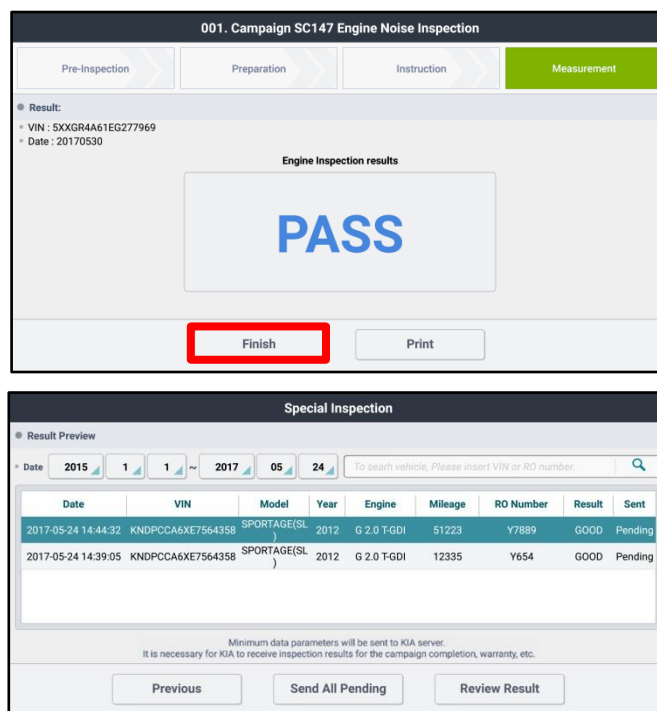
001. Campaign SC147 Engine Noise Inspection

Pre-Inspection | Preparation | Instruction | Measurement

Result:

VIN : 5XXGR4A61EG277969
Date : 20170530

Engine Inspection results

PASS

Finish | Print

Special Inspection

Result Preview

Date 2015 1 1 ~ 2017 05 24 To search vehicle, Please insert VIN or RO number.

| Date | VIN | Model | Year | Engine | Mileage | RO Number | Result | Sent |
|---|---|---|---|---|---|---|---|---|
| 2017-05-24 14:44:32 | KNDPCCA6XE7564358 | SPORTAGE(SL) | 2012 | G 2.0 T-GDI | 51223 | Y7889 | GOOD | Pending |
| 2017-05-24 14:39:05 | KNDPCCA6XE7564358 | SPORTAGE(SL) | 2012 | G 2.0 T-GDI | 12335 | Y654 | GOOD | Pending |

Minimum data parameters will be sent to KIA server.
It is necessary for KIA to receive inspection results for the campaign completion, warranty, etc.

Previous | Send All Pending | Review Result